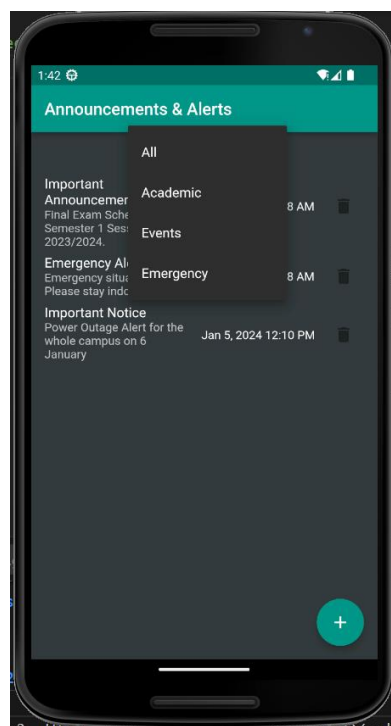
1:42

Announcements & Alerts

All

Academic

Events

Emergency

Important Announcemen
Final Exam Sche
Semester 1 Sess
2023/2024.
8 AM

Emergency Al
Emergency situa
Please stay indo
8 AM

Important Notice
Power Outage Alert for the whole campus on 6 January
Jan 5, 2024 12:10 PM

+